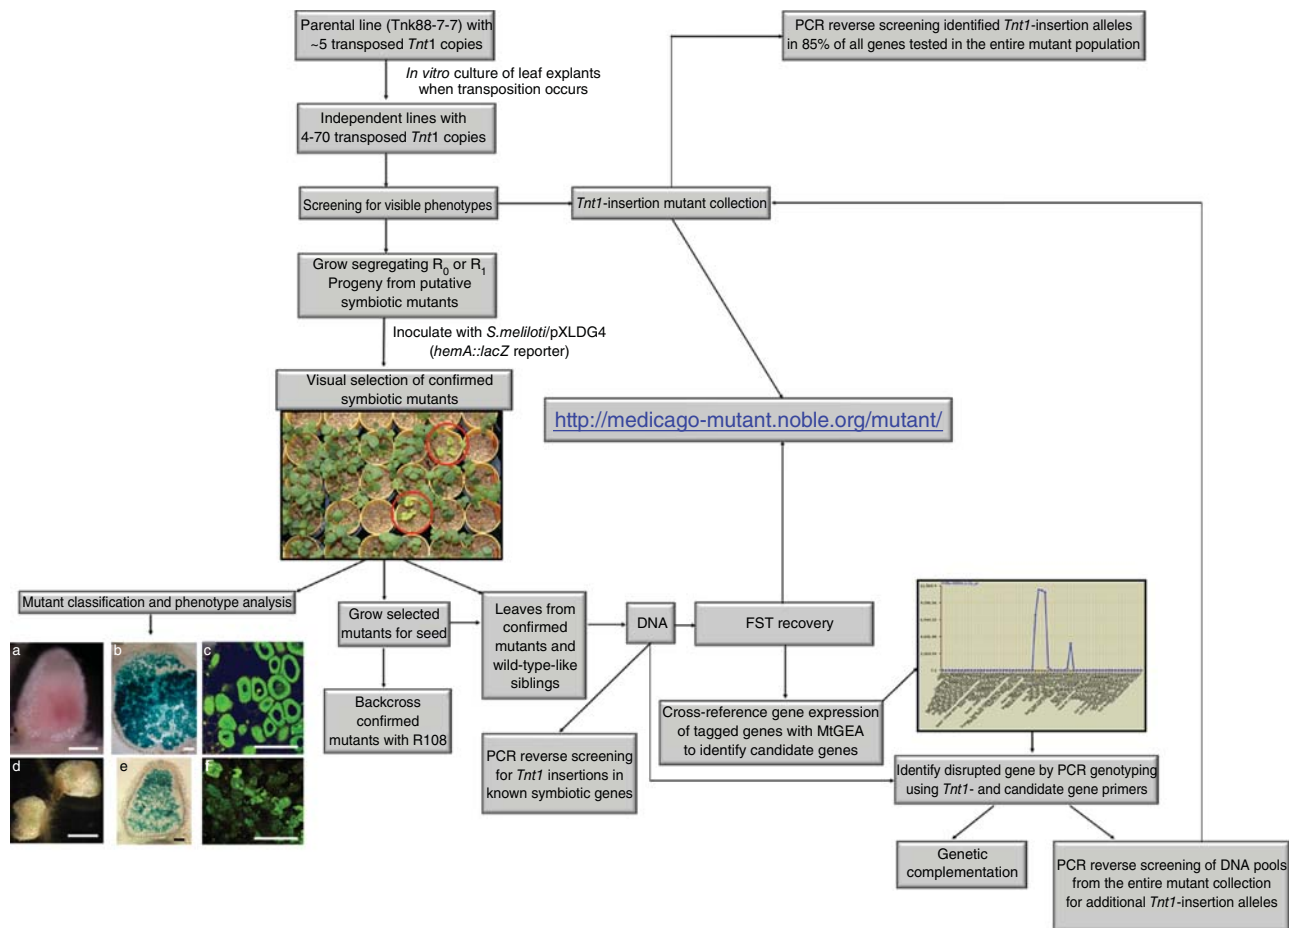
Parental line (Tnk88-7-7) with ~5 transposed *Tnt*1 copies

*In vitro* culture of leaf explants when transposition occurs

Independent lines with 4-70 transposed *Tnt*1 copies

Screening for visible phenotypes

Grow segregating $R_0$ or $R_1$ Progeny from putative symbiotic mutants

Inoculate with *S.meliloti*/pXLDG4 (*hemA::lacZ* reporter)

Visual selection of confirmed symbiotic mutants

PCR reverse screening identified *Tnt1*-insertion alleles in 85% of all genes tested in the entire mutant population

*Tnt1*-insertion mutant collection

http://medicago-mutant.noble.org/mutant/

Mutant classification and phenotype analysis

Grow selected mutants for seed

Leaves from confirmed mutants and wild-type-like siblings

DNA

FST recovery

Backcross confirmed mutants with R108

a b c d e F

PCR reverse screening for *Tnt1* insertions in known symbiotic genes

Cross-reference gene expression of tagged genes with MtGEA to identify candidate genes

Identify disrupted gene by PCR genotyping using *Tnt1*- and candidate gene primers

Genetic complementation

PCR reverse screening of DNA pools from the entire mutant collection for additional *Tnt1*-insertion alleles